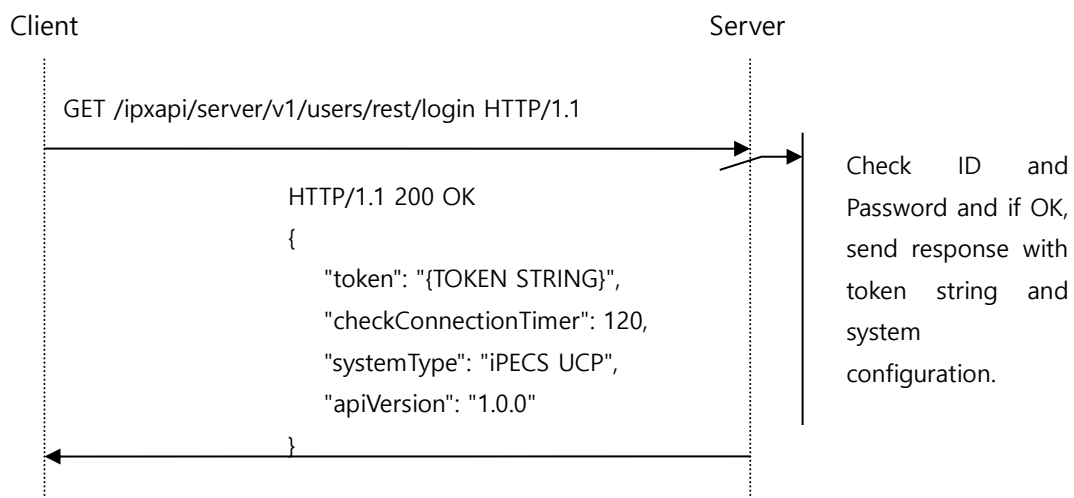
Client

Server

GET /ipxapi/server/v1/users/rest/login HTTP/1.1

HTTP/1.1 200 OK
{
"token": "{TOKEN STRING}",
"checkConnectionTimer": 120,
"systemType": "iPECS UCP",
"apiVersion": "1.0.0"
}

Check ID and Password and if OK, send response with token string and system configuration.